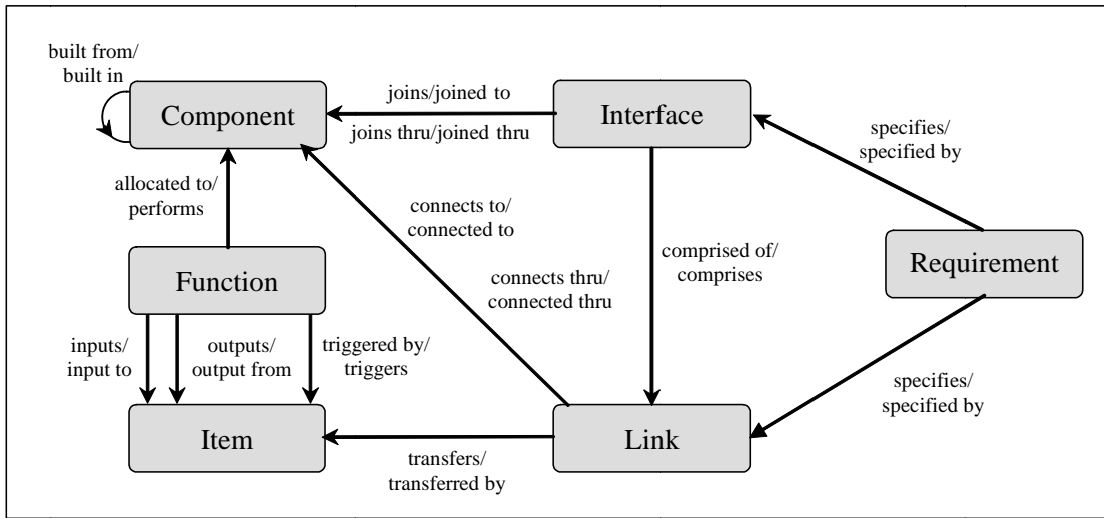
built from/
built in

Component

joins/joined to

joins thru/joined thru

Interface

specifies/
specified by

allocated to/
performs

connects to/
connected to

comprised of/
comprises

Requirement

Function

connects thru/
connected thru

inputs/
input to

outputs/
output from

triggered by/
triggers

specifies/
specified by

Item

Link

transfers/
transferred by